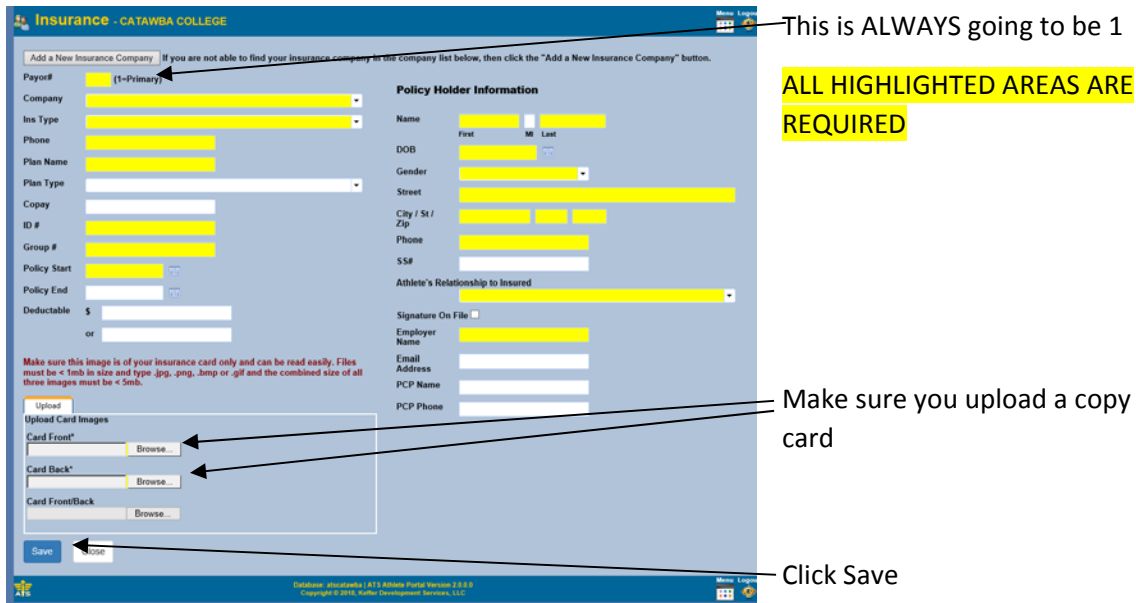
Insurance - CATAWBA COLLEGE

Menu Logout

Add a New Insurance Company If you are not able to find your insurance company in the company list below, then click the "Add a New Insurance Company" button.

Payor# (1=Primary)

Company

Ins Type

Phone

Plan Name

Plan Type

Copay

ID #

Group #

Policy Start

Policy End

Deductable $

or

Make sure this image is of your insurance card only and can be read easily. Files must be < 1mb in size and type .jpg, .png, .bmp or .gif and the combined size of all three images must be < 5mb.

Upload

Upload Card Images

Card Front* Browse...

Card Back* Browse...

Card Front/Back Browse...

Policy Holder Information

Name First MI Last

DOB

Gender

Street

City / St / Zip

Phone

SS#

Athlete's Relationship to Insured

Signature On File

Employer Name

Email Address

PCP Name

PCP Phone

Save Close

ATS

Database: atscatawba | ATS Athlete Portal Version 2.0.0.0
Copyright © 2018, Keffer Development Services, LLC

Menu Logout

This is ALWAYS going to be 1

ALL HIGHLIGHTED AREAS ARE REQUIRED

Make sure you upload a copy card

Click Save